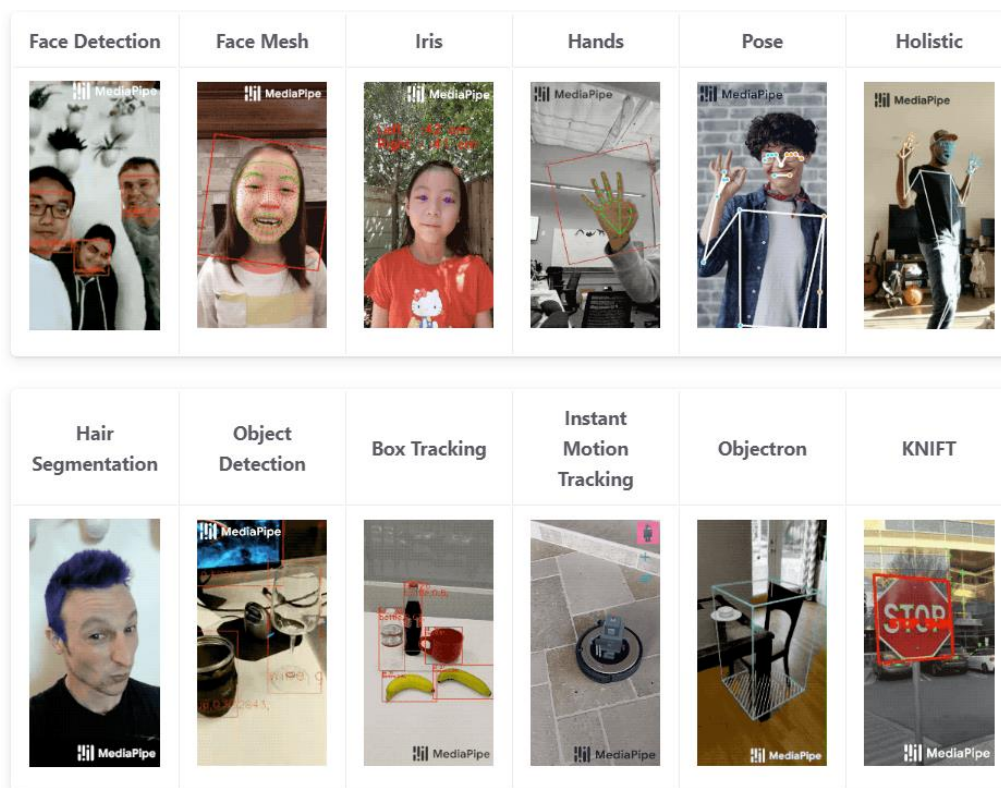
| Face Detection | Face Mesh | Iris | Hands | Pose | Holistic |
|---|---|---|---|---|---|
| MediaPipe | MediaPipe | MediaPipe | MediaPipe | MediaPipe | MediaPipe |

| Hair Segmentation | Object Detection | Box Tracking | Instant Motion Tracking | Objectron | KNIFT |
|---|---|---|---|---|---|
| MediaPipe | MediaPipe | MediaPipe | MediaPipe | MediaPipe | STOP MediaPipe |